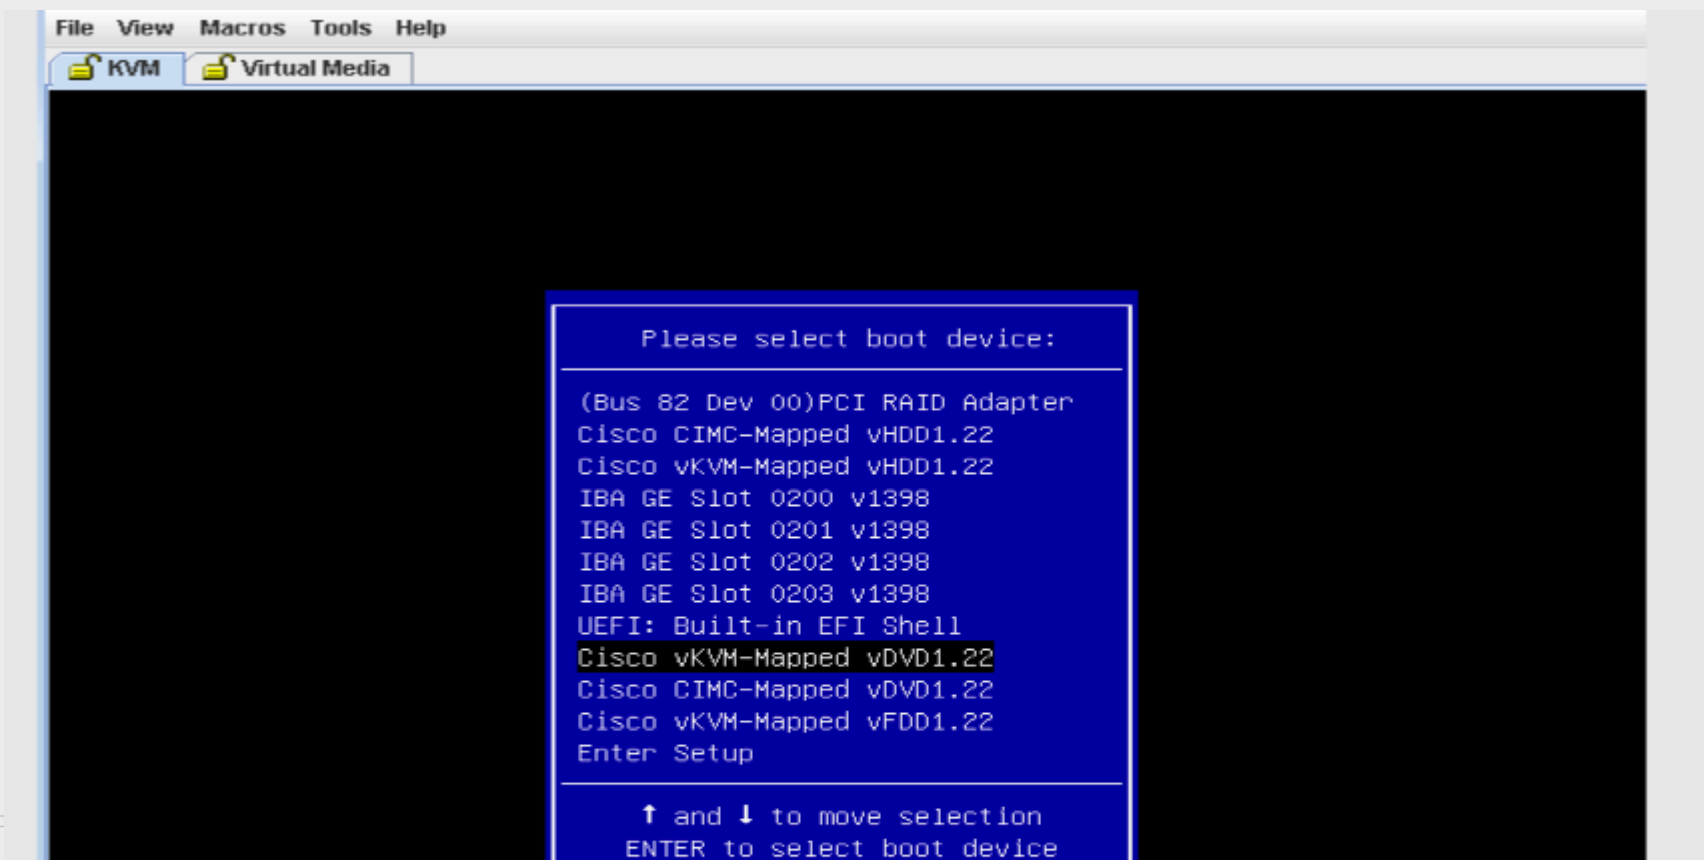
File View Macros Tools Help

KVM Virtual Media

Please select boot device:

(Bus 82 Dev 00)PCI RAID Adapter
Cisco CIMC-Mapped vHDD1.22
Cisco vKVM-Mapped vHDD1.22
IBA GE Slot 0200 v1398
IBA GE Slot 0201 v1398
IBA GE Slot 0202 v1398
IBA GE Slot 0203 v1398
UEFI: Built-in EFI Shell
Cisco vKVM-Mapped vDVD1.22
Cisco CIMC-Mapped vDVD1.22
Cisco vKVM-Mapped vFDD1.22
Enter Setup

↑ and ↓ to move selection
ENTER to select boot device